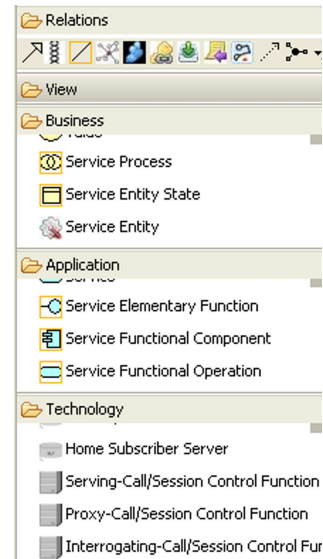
Relations

View

Business

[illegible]

Service Process

Service Entity State

Service Entity

Application

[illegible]

Service Elementary Function

Service Functional Component

Service Functional Operation

Technology

Home Subscriber Server

Serving-Call/Session Control Function

Proxy-Call/Session Control Function

Interrogating-Call/Session Control Fu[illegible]